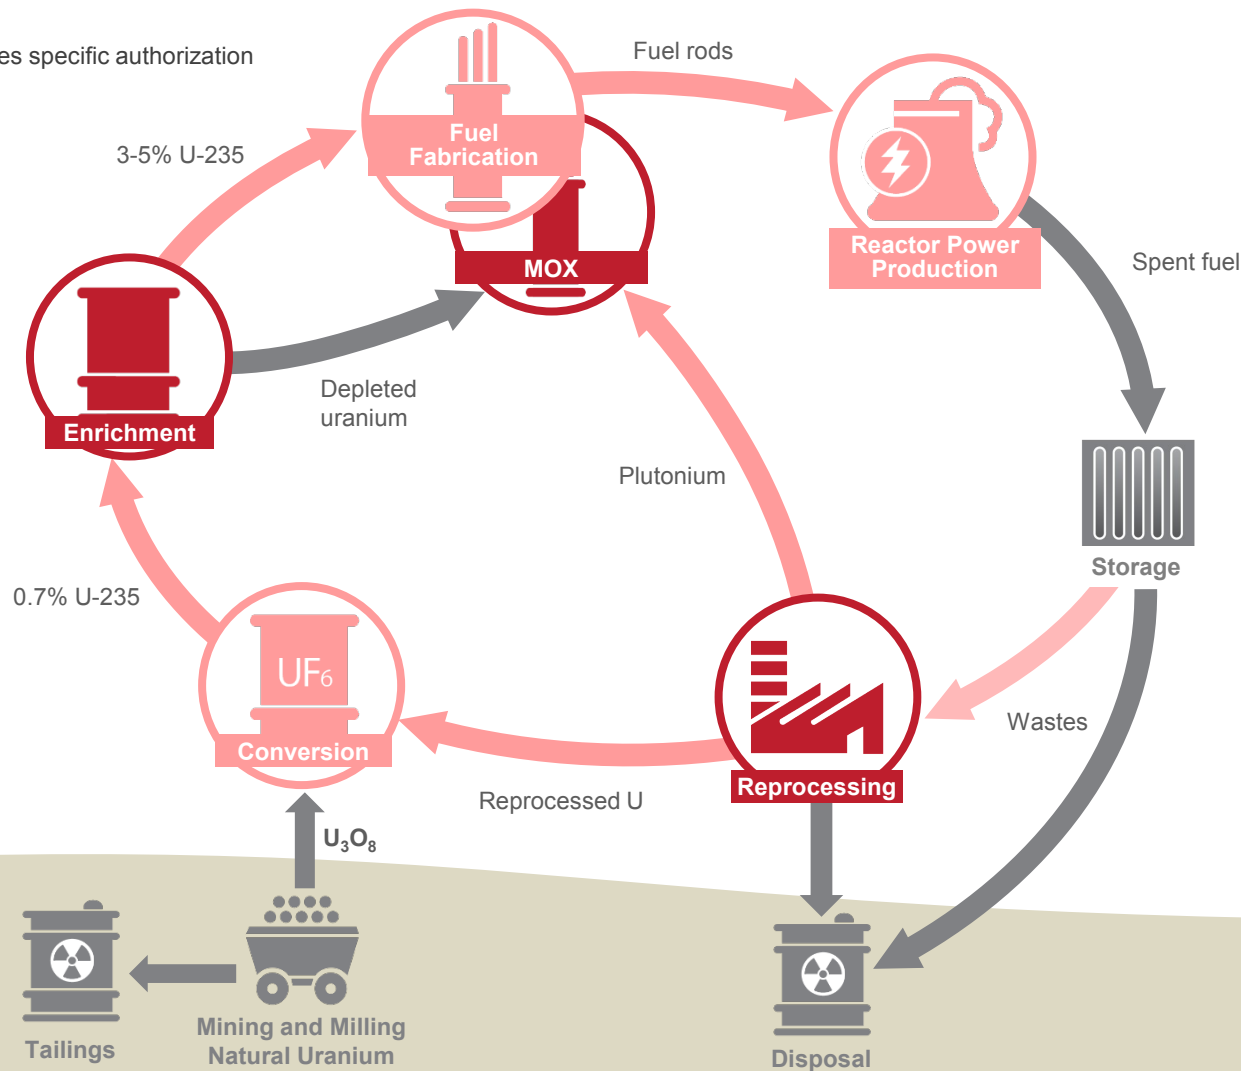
es specific authorization

Fuel rods

3-5% U-235

Fuel Fabrication

MOX

Reactor Power Production

Spent fuel

Enrichment

Depleted uranium

Plutonium

Storage

0.7% U-235

$UF_6$

Conversion

Reprocessing

Wastes

Reprocessed U

$U_3O_8$

Tailings

Mining and Milling Natural Uranium

Disposal